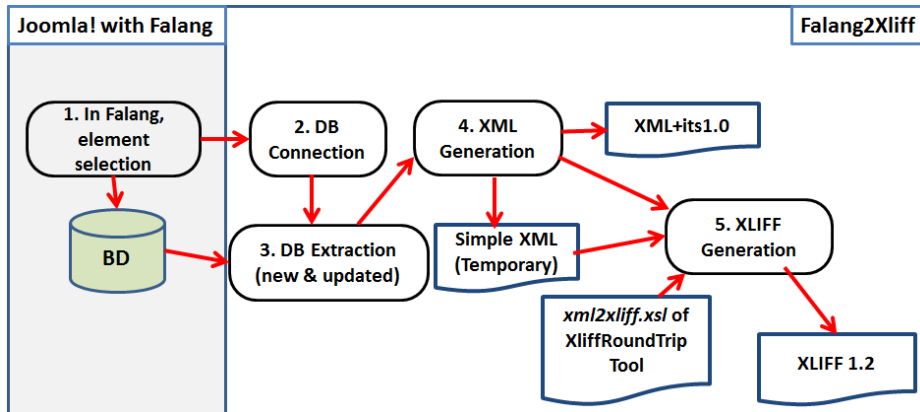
Joomla! with Falang

Falang2Xliff

1. In Falang, element selection

BD

2. DB Connection

3. DB Extraction (new & updated)

4. XML Generation

XML+its1.0

Simple XML (Temporary)

5. XLIFF Generation

*xml2xliff.xsl* of XliffRoundTrip Tool

XLIFF 1.2